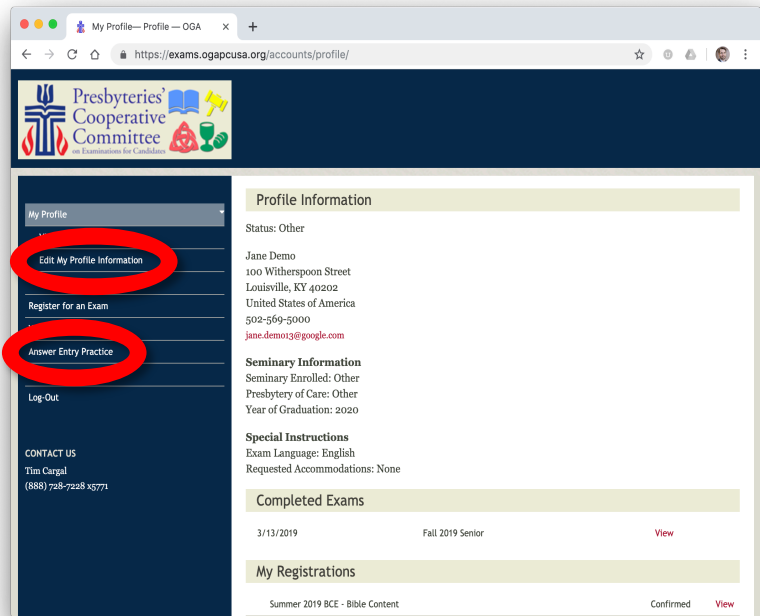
My Profile— Profile — OGA

https://exams.ogapcusa.org/accounts/profile/

Presbyteries' Cooperative Committee on Examinations for Candidates

My Profile

Edit My Profile Information

Register for an Exam

Answer Entry Practice

Log-Out

CONTACT US
Tim Cargal
(888) 728-7228 x5771

Profile Information

Status: Other

Jane Demo
100 Witherspoon Street
Louisville, KY 40202
United States of America
502-569-5000
jane.demo13@google.com

Seminary Information
Seminary Enrolled: Other
Presbytery of Care: Other
Year of Graduation: 2020

Special Instructions
Exam Language: English
Requested Accommodations: None

Completed Exams

| 3/13/2019 | Fall 2019 Senior | View |
|---|---|---|

My Registrations

| Summer 2019 BCE - Bible Content | Confirmed | View |
|---|---|---|